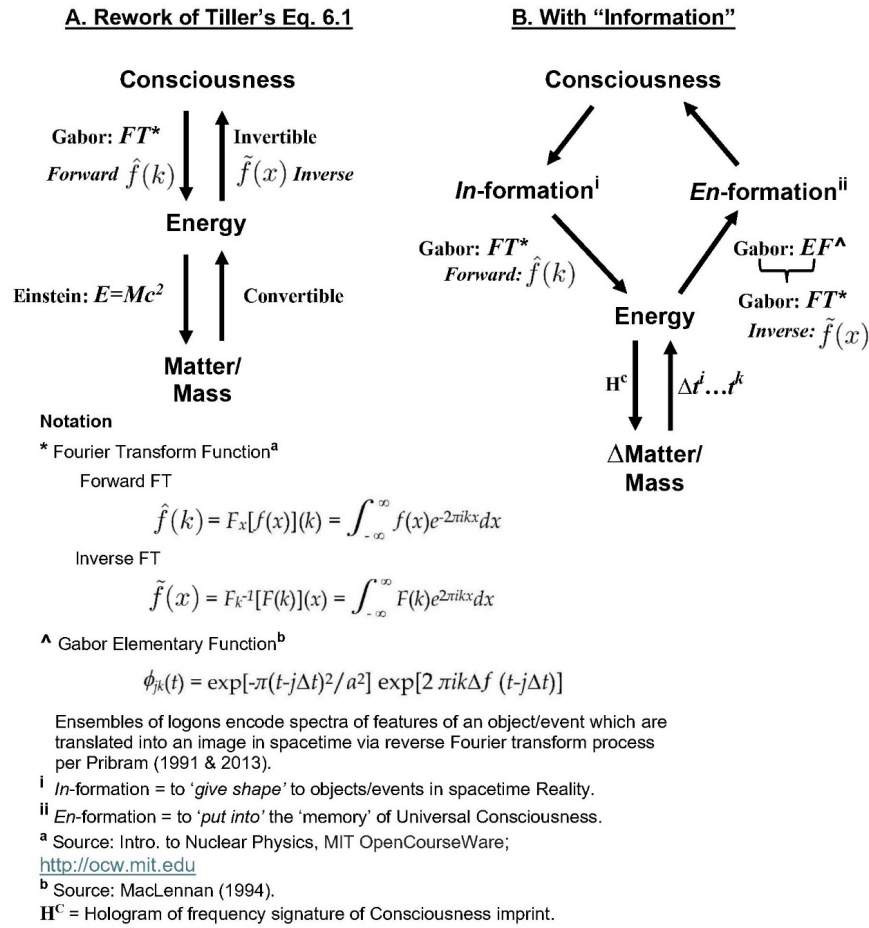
A. Rework of Tiller's Eq. 6.1

Consciousness

Gabor: $FT^*$
Forward $\hat{f}(k)$

Invertible
$\tilde{f}(x)$ Inverse

Energy

Einstein: $E=Mc^2$

Convertible

Matter/
Mass

B. With "Information"

Consciousness

In-formation$^{i}$

En-formation$^{ii}$

Gabor: $FT^*$
Forward: $\hat{f}(k)$

Gabor: $EF^\wedge$

Gabor: $FT^*$
Inverse: $\tilde{f}(x)$

Energy

$H^c$

$\Delta t^i \ldots t^k$

ΔMatter/
Mass

Notation

* Fourier Transform Function$^a$

Forward FT

$\hat{f}(k) = F_x[f(x)](k) = \int_{-\infty}^{\infty} f(x)e^{-2\pi ikx}dx$

Inverse FT

$\tilde{f}(x) = F_k{}^{-1}[F(k)](x) = \int_{-\infty}^{\infty} F(k)e^{2\pi ikx}dx$

^ Gabor Elementary Function$^b$

$\phi_{jk}(t) = \exp[-\pi(t\text{-}j\Delta t)^2/a^2] \exp[2\, \pi ik\Delta f\, (t\text{-}j\Delta t)]$

Ensembles of logons encode spectra of features of an object/event which are translated into an image in spacetime via reverse Fourier transform process per Pribram (1991 & 2013).

$^i$ In-formation = to 'give shape' to objects/events in spacetime Reality.

$^{ii}$ En-formation = to 'put into' the 'memory' of Universal Consciousness.

$^a$ Source: Intro. to Nuclear Physics, MIT OpenCourseWare;
http://ocw.mit.edu

$^b$ Source: MacLennan (1994).

$H^C$ = Hologram of frequency signature of Consciousness imprint.